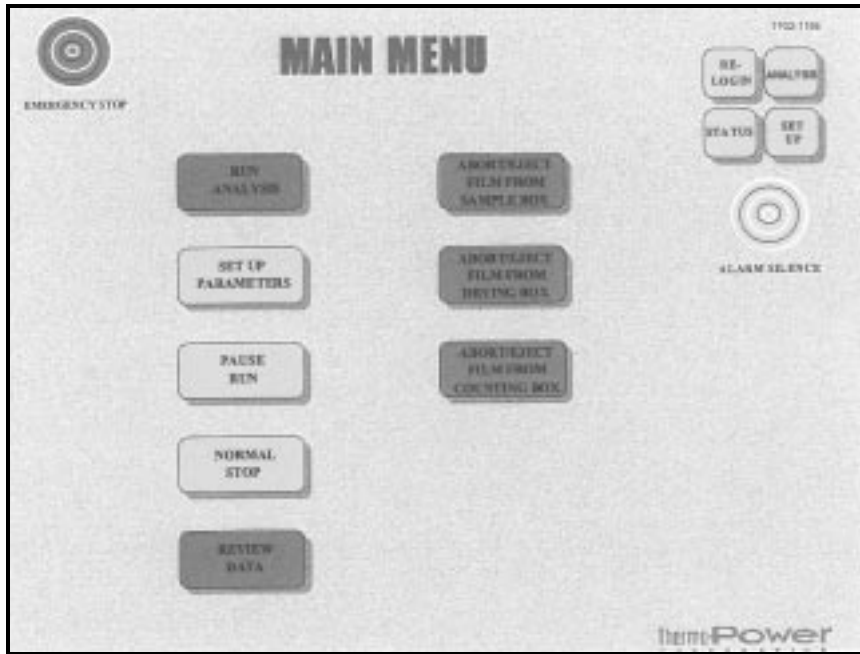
1702 1106

EMERGENCY STOP

MAIN MENU

RE-LOGIN

ANALYSIS

STATUS

SET UP

ALARM SILENCE

RUN ANALYSIS

SET UP PARAMETERS

PAUSE RUN

NORMAL STOP

REVIEW DATA

ABORT/EJECT FILM FROM SAMPLE BOX

ABORT/EJECT FILM FROM DRYING BOX

ABORT/EJECT FILM FROM COUNTING BOX

ThermoPower